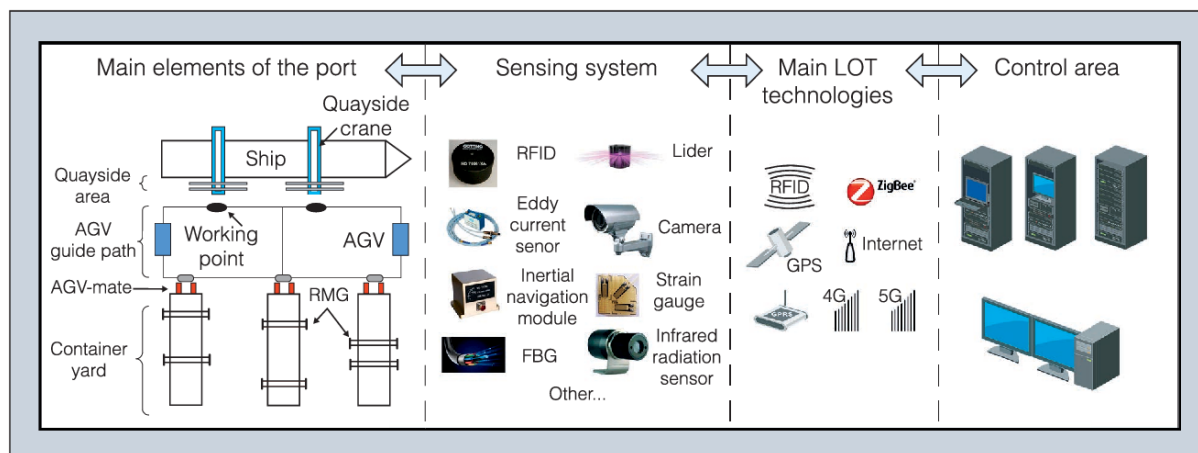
Main elements of the port

Quayside crane

Ship

Quayside area

AGV guide path

Working point

AGV

AGV-mate

RMG

Container yard

Sensing system

RFID

Lider

Eddy current senor

Camera

Inertial navigation module

Strain gauge

FBG

Infrared radiation sensor

Other...

Main LOT technologies

RFID

ZigBee

GPS

Internet

GPRS

4G

5G

Control area